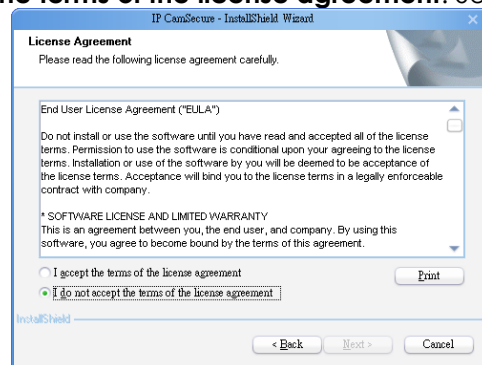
he terms of the license agreement. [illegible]

IP CamSecure - InstallShield Wizard

License Agreement

Please read the following license agreement carefully.

End User License Agreement ("EULA")

Do not install or use the software until you have read and accepted all of the license terms. Permission to use the software is conditional upon your agreeing to the license terms. Installation or use of the software by you will be deemed to be acceptance of the license terms. Acceptance will bind you to the license terms in a legally enforceable contract with company.

* SOFTWARE LICENSE AND LIMITED WARRANTY
This is an agreement between you, the end user, and company. By using this software, you agree to become bound by the terms of this agreement.

I accept the terms of the license agreement

I do not accept the terms of the license agreement

Print

InstallShield

< Back

Next >

Cancel